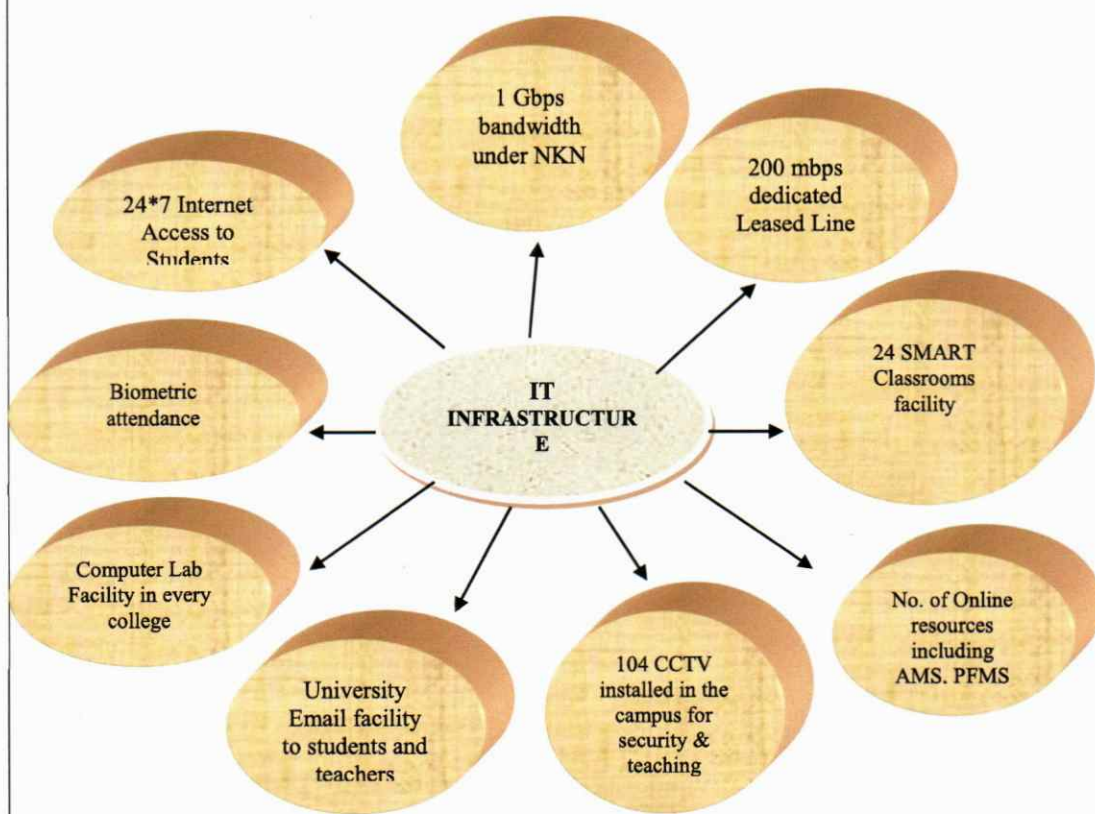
IT
INFRASTRUCTUR
E

1 Gbps bandwidth under NKN

200 mbps dedicated Leased Line

24 SMART Classrooms facility

No. of Online resources including AMS. PFMS

104 CCTV installed in the campus for security & teaching

University Email facility to students and teachers

Computer Lab Facility in every college

Biometric attendance

24*7 Internet Access to Students